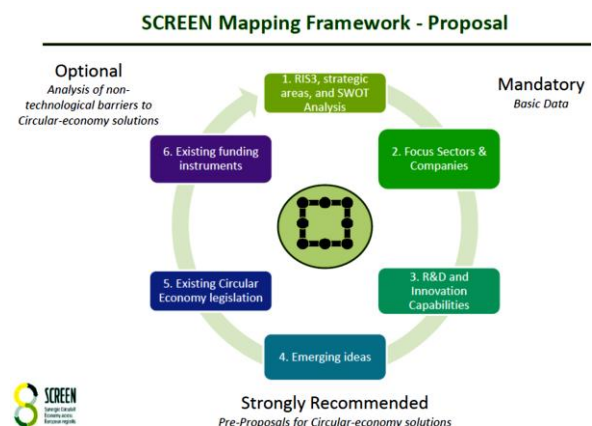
SCREEN Mapping Framework - Proposal

Optional
Analysis of non-technological barriers to Circular-economy solutions

1. RIS3, strategic areas, and SWOT Analysis

Mandatory
Basic Data

6. Existing funding instruments

2. Focus Sectors & Companies

5. Existing Circular Economy legislation

3. R&D and Innovation Capabilities

4. Emerging ideas

SCREEN
Synergic Circular Economy across European regions

Strongly Recommended
Pre-Proposals for Circular-economy solutions